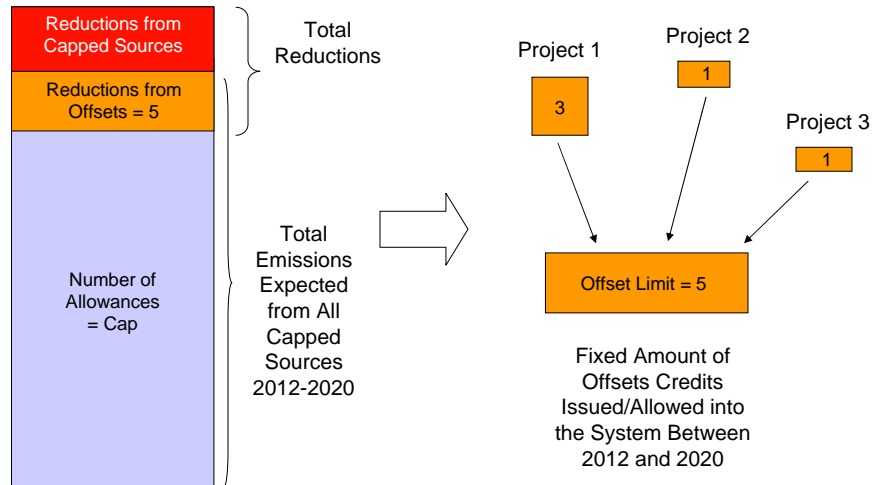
Reductions from Capped Sources

Reductions from Offsets = 5

Number of Allowances = Cap

Total Reductions

Total Emissions Expected from All Capped Sources 2012-2020

Project 1

3

Project 2

1

Project 3

1

Offset Limit = 5

Fixed Amount of Offsets Credits Issued/Allowed into the System Between 2012 and 2020